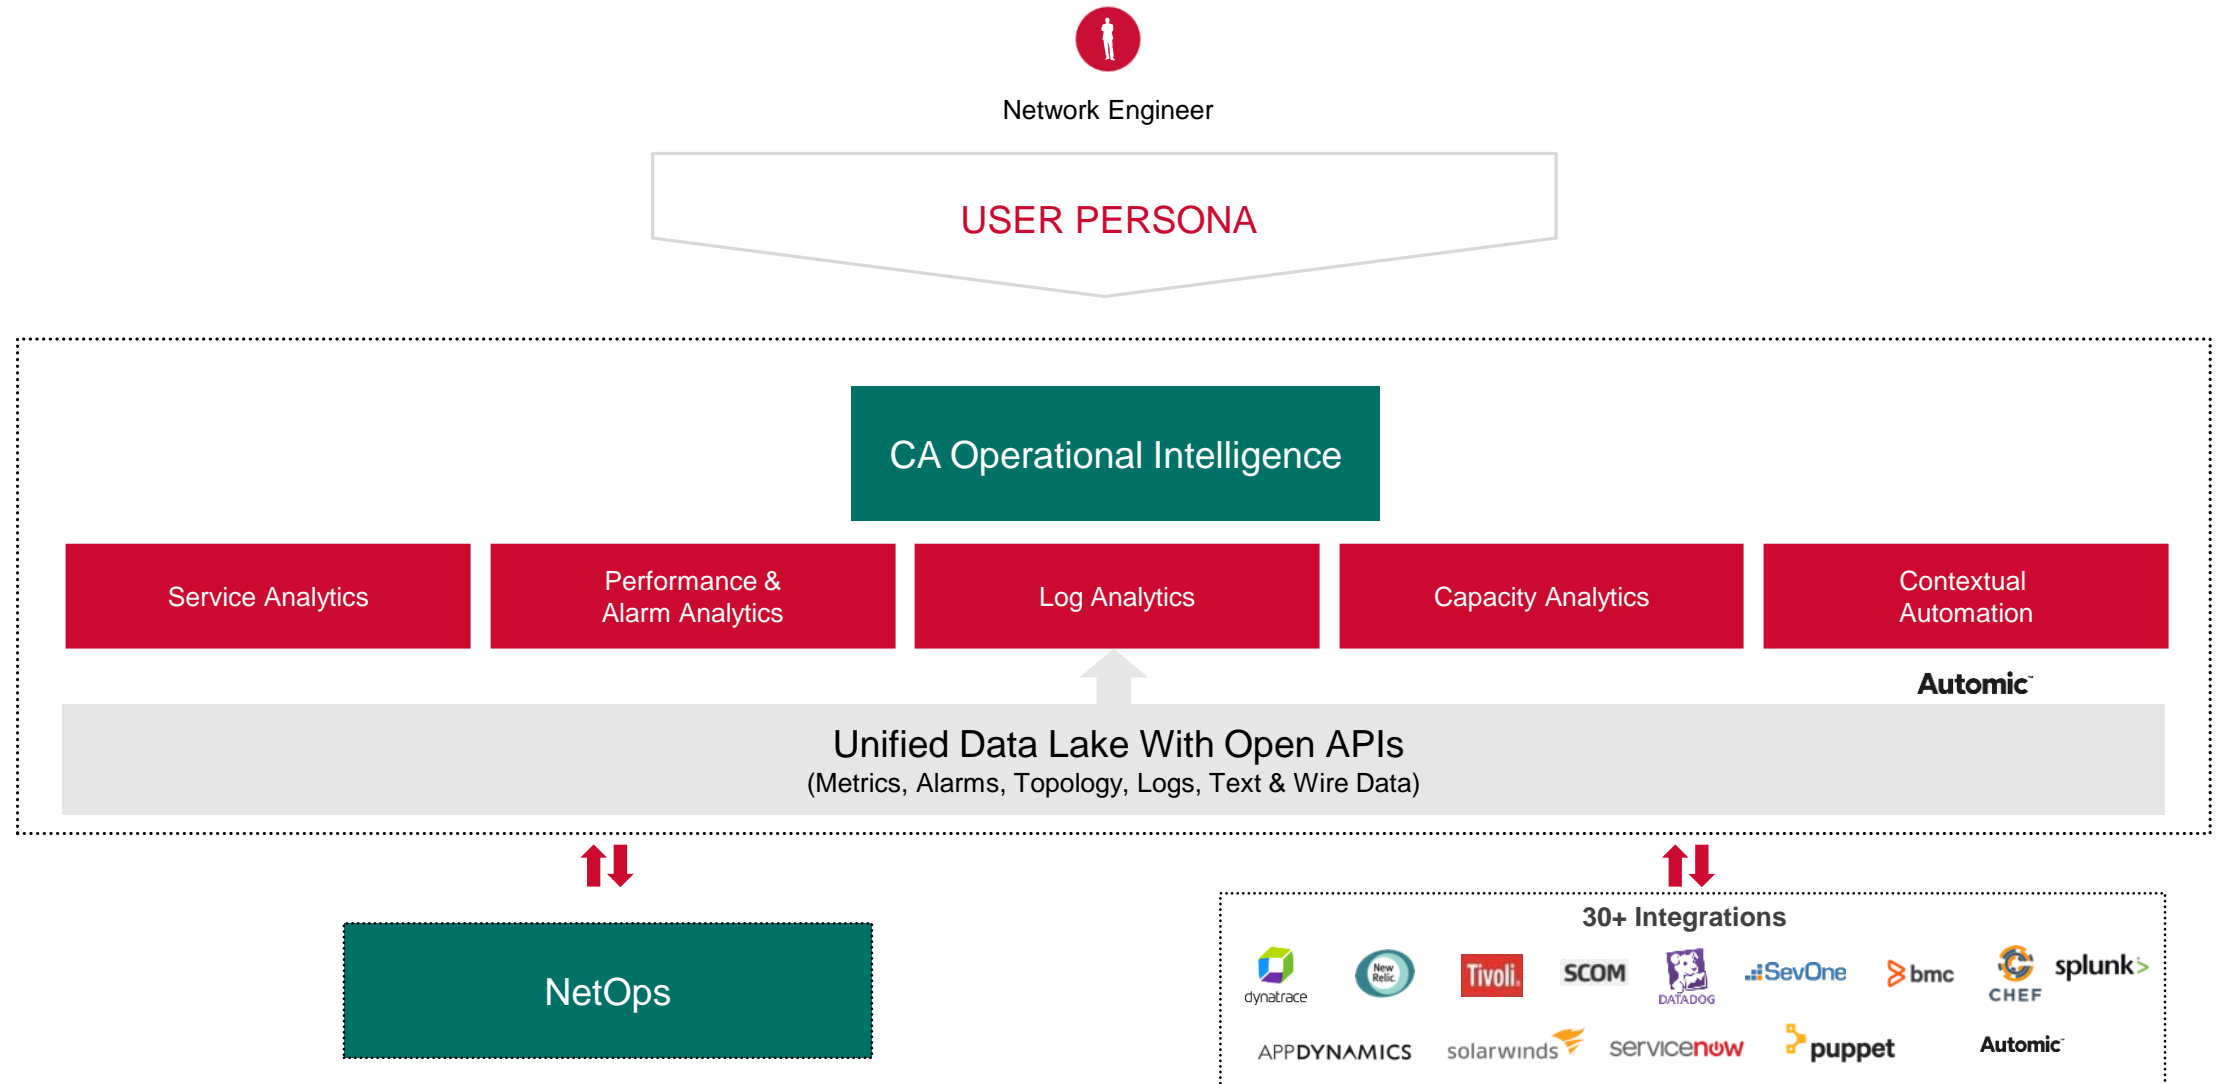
Network Engineer

USER PERSONA

CA Operational Intelligence

Service Analytics

Performance & Alarm Analytics

Log Analytics

Capacity Analytics

Contextual Automation

Automic

Unified Data Lake With Open APIs
(Metrics, Alarms, Topology, Logs, Text & Wire Data)

NetOps

30+ Integrations

dynatrace New Relic Tivoli SCOM DATADOG SevOne bmc CHEF splunk>

APPDYNAMICS solarwinds servicenow puppet Automic